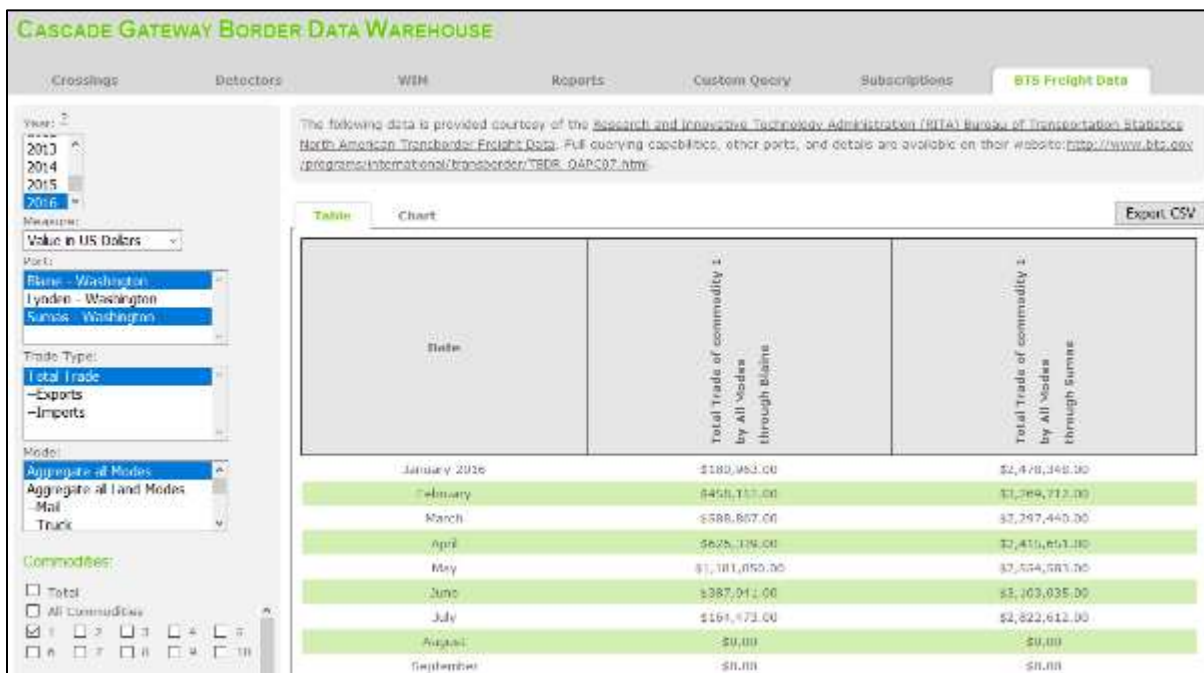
CASCADE GATEWAY BORDER DATA WAREHOUSE

Crossings | Detectors | WIM | Reports | Custom Query | Subscriptions | BTS Freight Data

Year: ?
2013
2014
2015
2016

Measure:
Value in US Dollars

Port:
Blaine - Washington
Lynden - Washington
Sumas - Washington

Trade Type:
Total Trade
-Exports
-Imports

Mode:
Aggregate all Modes
Aggregate all Land Modes
-Mail
-Truck

Commodities:
☐ Total
☐ All Commodities
☑ 1 ☐ 2 ☐ 3 ☐ 4 ☐ 5
☐ 6 ☐ 7 ☐ 8 ☐ 9 ☐ 10

The following data is provided courtesy of the Research and Innovative Technology Administration (RITA) Bureau of Transportation Statistics North American Transborder Freight Data. Full querying capabilities, other ports, and details are available on their website:http://www.bts.gov/programs/international/transborder/TBDR_QAPC07.html.

Table | Chart | Export CSV

| Date | Total Trade of commodity 1 by All Modes through Blaine | Total Trade of commodity 1 by All Modes through Sumas |
|---|---|---|
| January 2016 | \$180,963.00 | \$2,478,348.00 |
| February | \$458,153.00 | \$3,269,712.00 |
| March | \$588,807.00 | \$2,297,440.00 |
| April | \$625,339.00 | \$2,416,651.00 |
| May | \$1,181,050.00 | \$2,554,583.00 |
| June | \$387,041.00 | \$3,303,035.00 |
| July | \$164,173.00 | \$2,822,612.00 |
| August | \$0.00 | \$0.00 |
| September | \$0.00 | \$0.00 |